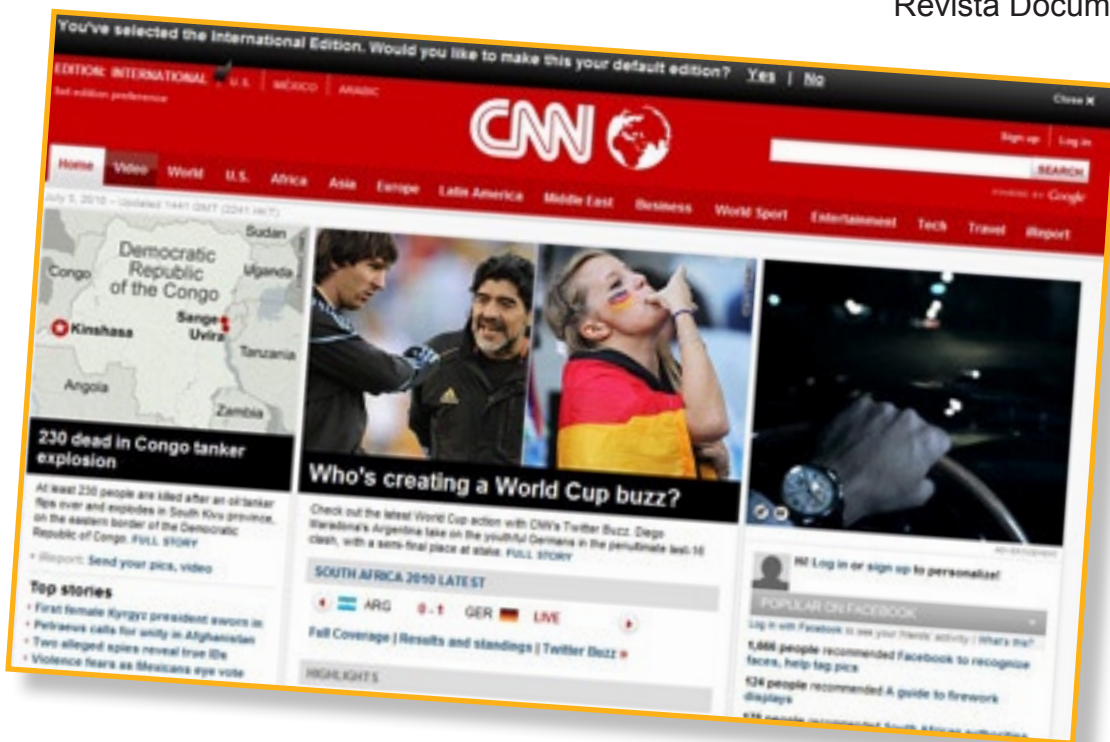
Revista Docum

You've selected the International Edition. Would you like to make this your default edition? Yes | No

EDITION: INTERNATIONAL | U.S. | MÉXICO | ARABIC

Set edition preference

Close X

CNN

Sign up | Log in

SEARCH

POWERED BY Google

Home Video World U.S. Africa Asia Europe Latin America Middle East Business World Sport Entertainment Tech Travel iReport

July 3, 2010 -- Updated 1441 GMT (2241 HKT)

Sudan
Democratic Republic of the Congo
Congo
Uganda
Kinshasa
Sange
Uvira
Tanzania
Angola
Zambia

230 dead in Congo tanker explosion

At least 230 people are killed after an oil tanker flips over and explodes in South Kivu province, on the eastern border of the Democratic Republic of Congo. FULL STORY

iReport: Send your pics, video

Top stories

First female Kyrgyz president sworn in
Petraeus calls for unity in Afghanistan
Two alleged spies reveal true IDs
Violence fears as Mexicans eye vote

Who's creating a World Cup buzz?

Check out the latest World Cup action with CNN's Twitter Buzz. Diego Maradona's Argentina take on the youthful Germans in the penultimate last-16 clash, with a semi-final place at stake. FULL STORY

SOUTH AFRICA 2010 LATEST

ARG 0 - 1 GER LIVE

Full Coverage | Results and standings | Twitter Buzz »

HIGHLIGHTS

ADVERTISEMENT

Hi! Log in or sign up to personalize!

POPULAR ON FACEBOOK

Log in with Facebook to see your friends' activity | What's this?

1,666 people recommended Facebook to recognize faces, help tag pics

124 people recommended A guide to firework displays

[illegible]